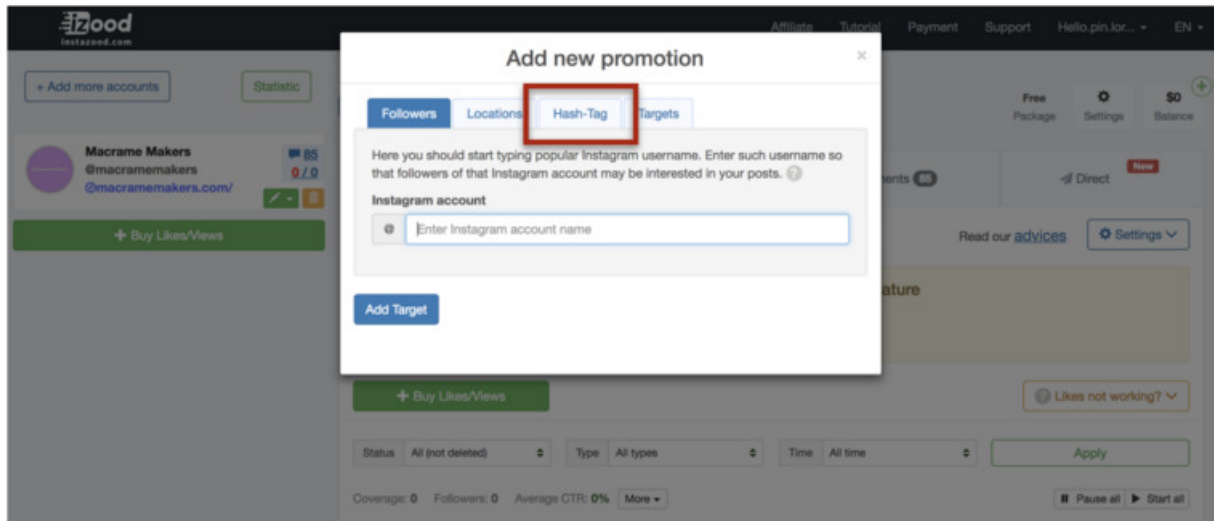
izood
instazood.com

Affiliate Tutorial Payment Support Hello.pin.lor... EN

+ Add more accounts Statistic

Free Package Settings $0 Balance

Macrame Makers
@macramemakers
@macramemakers.com/
85
0 / 0

+ Buy Likes/Views

Add new promotion
×

Followers Locations Hash-Tag Targets

Here you should start typing popular Instagram username. Enter such username so that followers of that Instagram account may be interested in your posts.

Instagram account

Enter Instagram account name

Add Target

nents 85
New
Direct

Read our advices Settings

ature

+ Buy Likes/Views

Likes not working?

Status All (not deleted) Type All types Time All time Apply

Coverage: 0 Followers: 0 Average CTR: 0% More

Pause all Start all